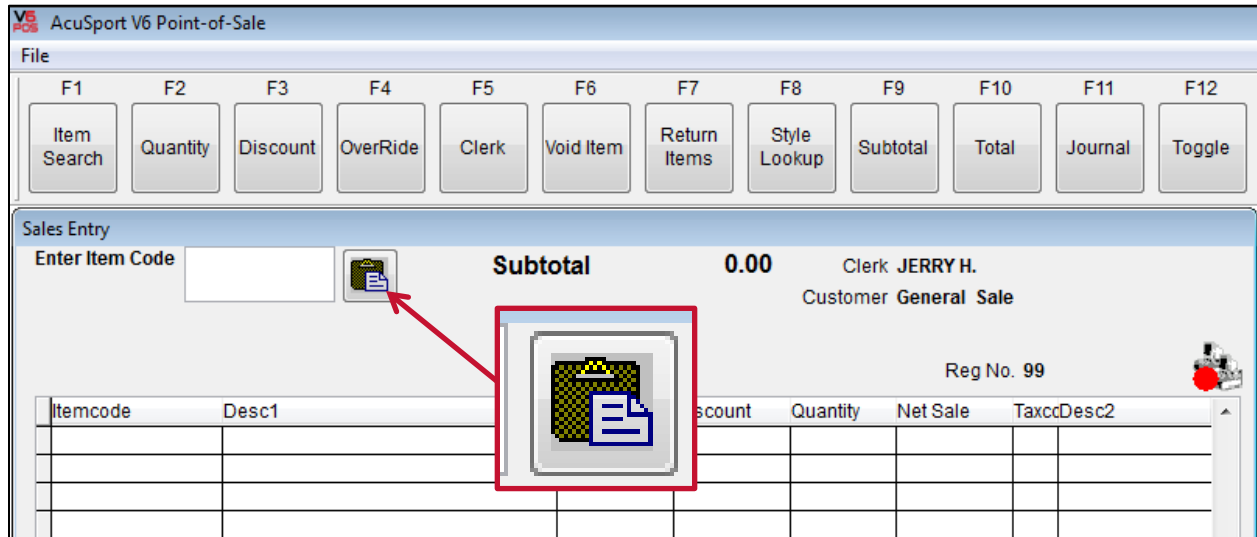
V6 POS AcuSport V6 Point-of-Sale

File

F1 Item Search
F2 Quantity
F3 Discount
F4 OverRide
F5 Clerk
F6 Void Item
F7 Return Items
F8 Style Lookup
F9 Subtotal
F10 Total
F11 Journal
F12 Toggle

Sales Entry

Enter Item Code

Subtotal 0.00

Clerk JERRY H.

Customer General Sale

Reg No. 99

| Itemcode | Desc1 | | Discount | Quantity | Net Sale | Taxcd | Desc2 |
|---|---|---|---|---|---|---|---|
| | | | | | | | |
| | | | | | | | |
| | | | | | | | |
| | | | | | | | |